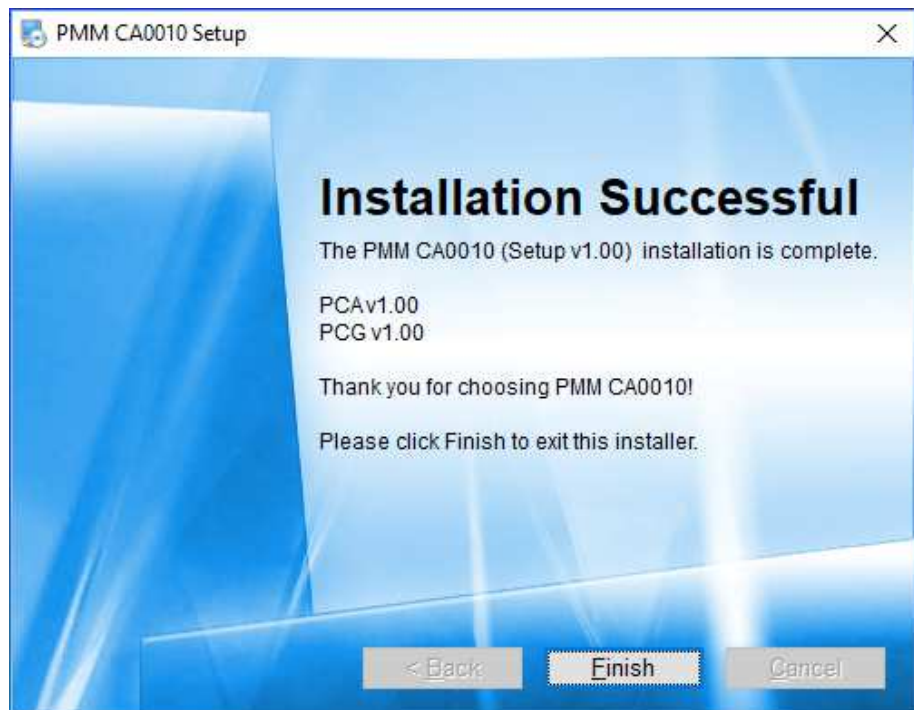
PMM CA0010 Setup

×

Installation Successful

The PMM CA0010 (Setup v1.00) installation is complete.

PCA v1.00
PCG v1.00

Thank you for choosing PMM CA0010!

Please click Finish to exit this installer.

< Back

Finish

Cancel